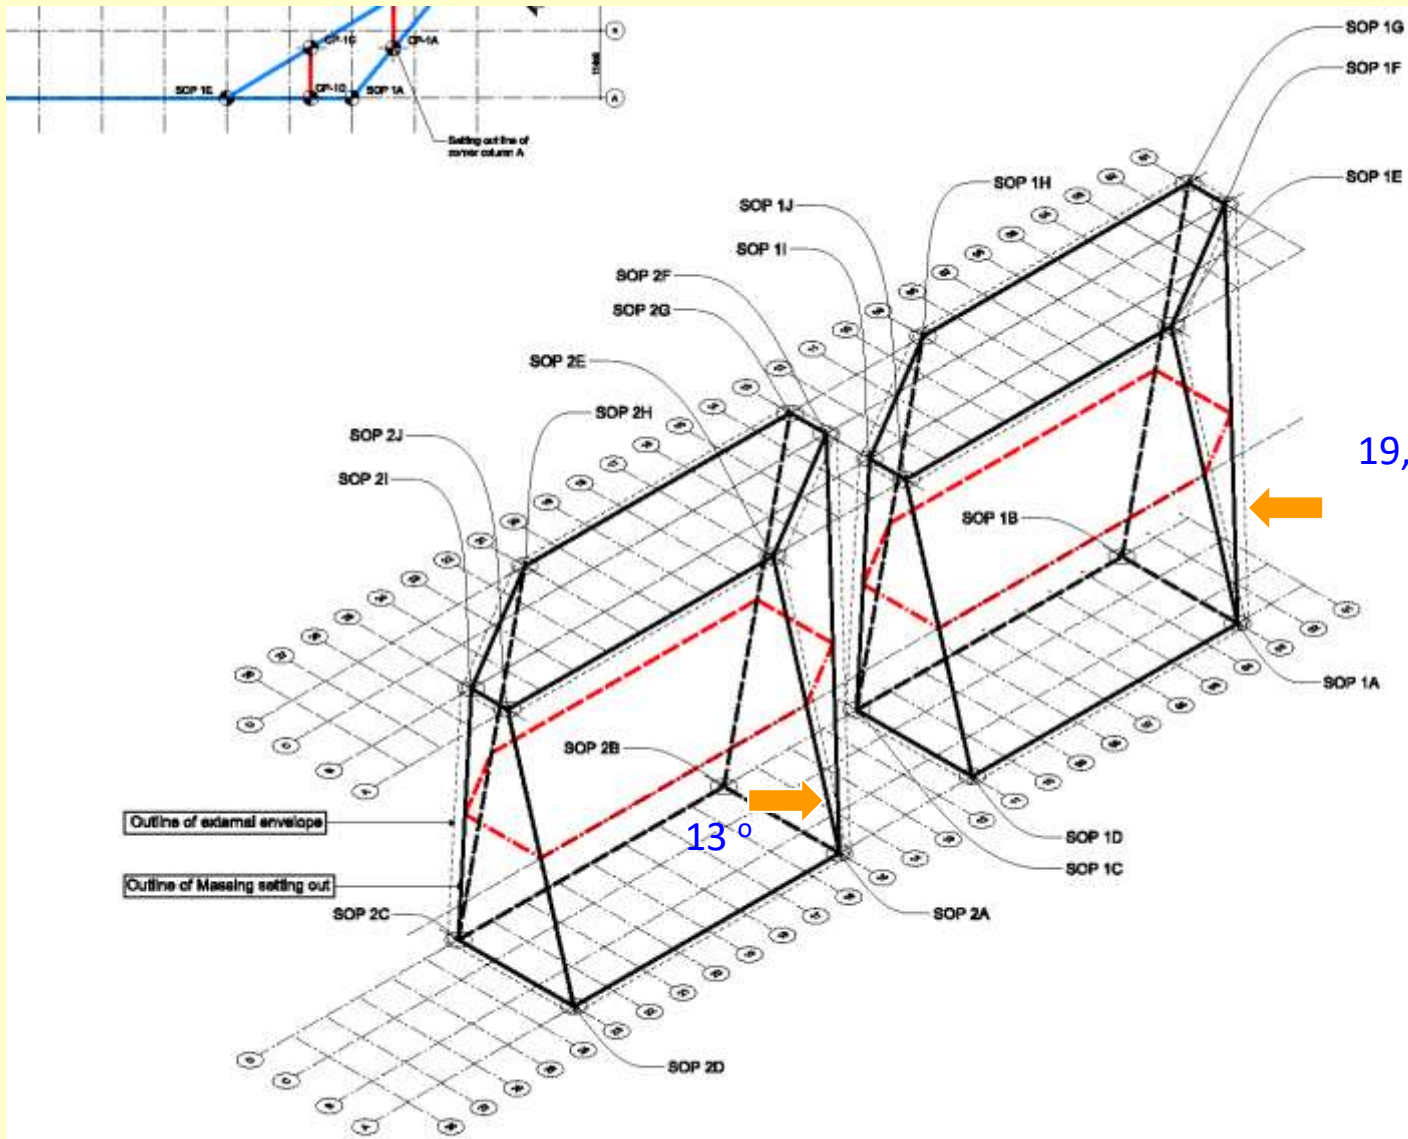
CP-1G
CP-1A
SOP 1E
CP-1C
SOP 1A
Setting out line of corner column A

SOP 1G
SOP 1F
SOP 1E
SOP 1H
SOP 1J
SOP 1I
SOP 2F
SOP 2G
SOP 2E
SOP 2H
SOP 2J
SOP 2I
19,
SOP 1B
SOP 1A
SOP 2B
13 º
Outline of external envelope
Outline of Massing setting out
SOP 1D
SOP 1C
SOP 2C
SOP 2A
SOP 2D